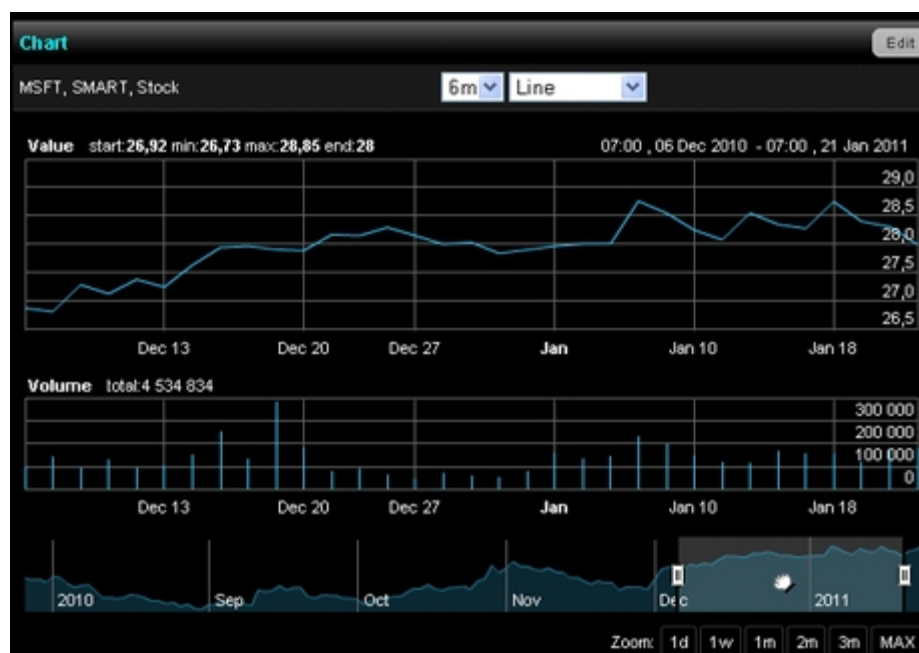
Chart

Edit

MSFT, SMART, Stock

6m

Line

Value start: 26,92 min: 26,73 max: 28,85 end: 28

07:00 , 06 Dec 2010 - 07:00 , 21 Jan 2011

29,0
28,5
28,0
27,5
27,0
26,5

Dec 13 Dec 20 Dec 27 Jan Jan 10 Jan 18

Volume total: 4 534 834

300 000
200 000
100 000
0

Dec 13 Dec 20 Dec 27 Jan Jan 10 Jan 18

2010 Sep Oct Nov Dec 2011

Zoom: 1d 1w 1m 2m 3m MAX